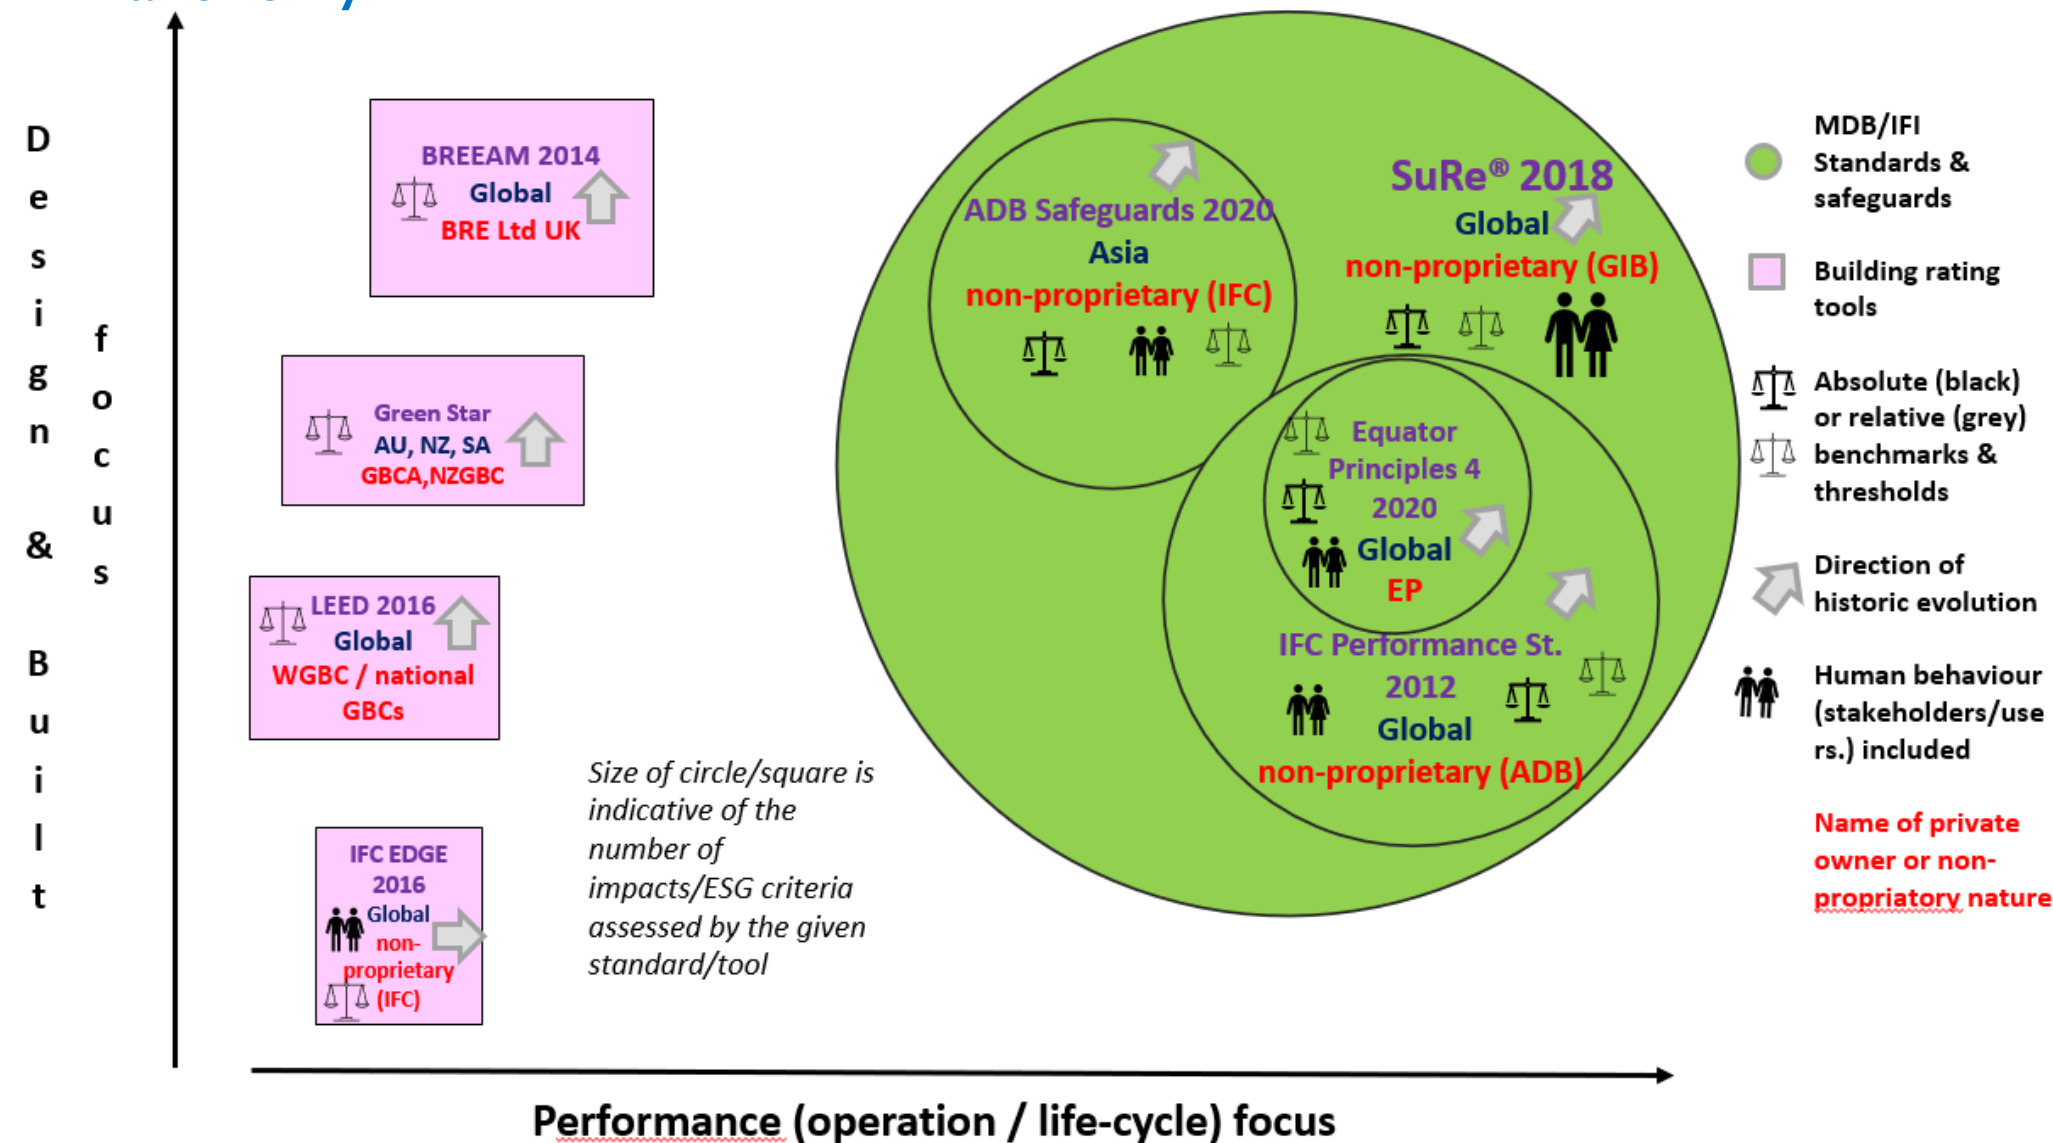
Design & Built focus

BREEAM 2014
Global
BRE Ltd UK

Green Star
AU, NZ, SA
GBCA,NZGBC

LEED 2016
Global
WGBC / national GBCs

IFC EDGE 2016
Global
non-proprietary (IFC)

Size of circle/square is indicative of the number of impacts/ESG criteria assessed by the given standard/tool

ADB Safeguards 2020
Asia
non-proprietary (IFC)

SuRe® 2018
Global
non-proprietary (GIB)

Equator Principles 4 2020
Global
EP

IFC Performance St. 2012
Global
non-proprietary (ADB)

MDB/IFI Standards & safeguards

Building rating tools

Absolute (black) or relative (grey) benchmarks & thresholds

Direction of historic evolution

Human behaviour (stakeholders/users.) included

Name of private owner or non-propriatory nature

Performance (operation / life-cycle) focus